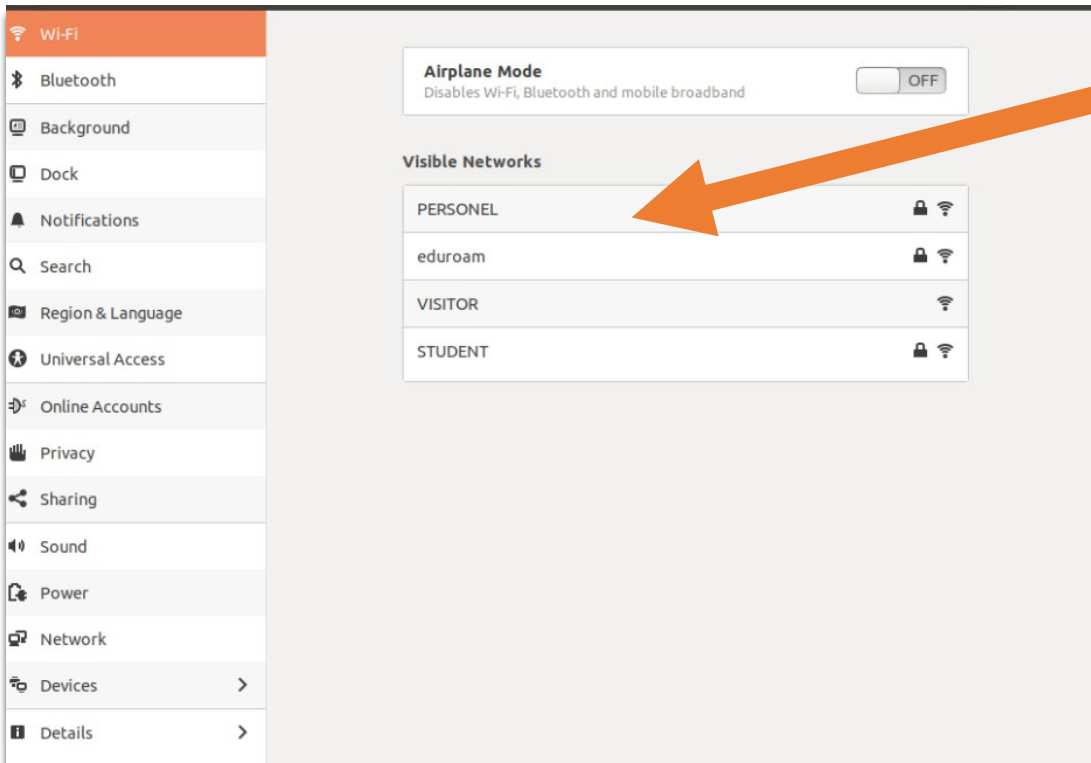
Wi-Fi
Bluetooth
Background
Dock
Notifications
Search
Region & Language
Universal Access
Online Accounts
Privacy
Sharing
Sound
Power
Network
Devices
Details

Airplane Mode
Disables Wi-Fi, Bluetooth and mobile broadband
OFF

Visible Networks

PERSONEL
eduroam
VISITOR
STUDENT